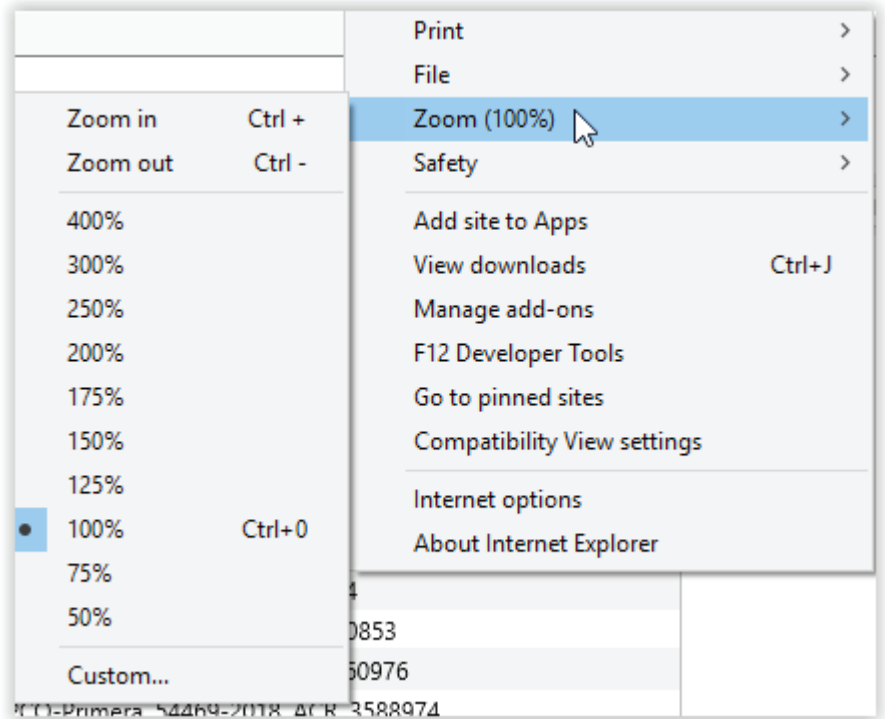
Print >
File >
Zoom (100%) >
Safety >
Add site to Apps
View downloads Ctrl+J
Manage add-ons
F12 Developer Tools
Go to pinned sites
Compatibility View settings
Internet options
About Internet Explorer

Zoom in Ctrl +
Zoom out Ctrl -
400%
300%
250%
200%
175%
150%
125%
100% Ctrl+0
75%
50%
Custom...

4
0853
50976
PCO-Primera_54469-2018_ACR_3588974